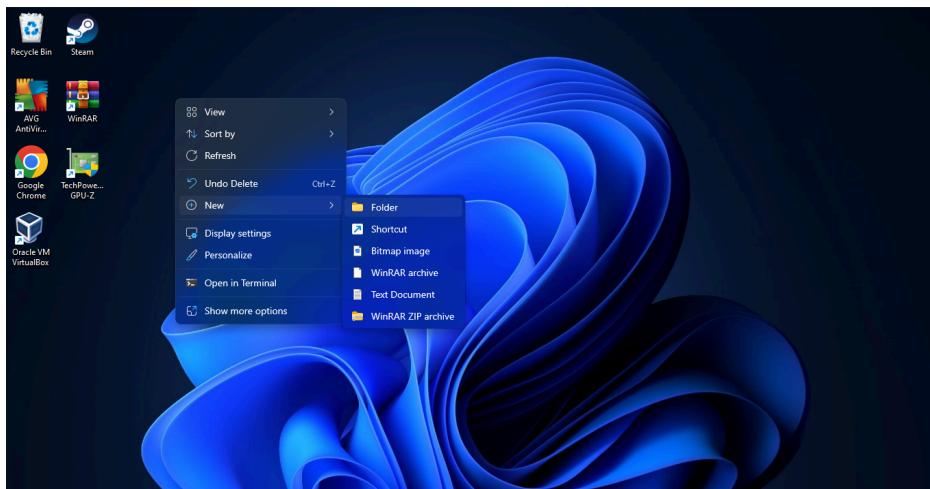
Recycle Bin
Steam
AVG AntiVir...
WinRAR
Google Chrome
TechPowe... GPU-Z
Oracle VM VirtualBox

View
Sort by
Refresh
Undo Delete Ctrl+Z
New
Display settings
Personalize
Open in Terminal
Show more options

Folder
Shortcut
Bitmap image
WinRAR archive
Text Document
WinRAR ZIP archive